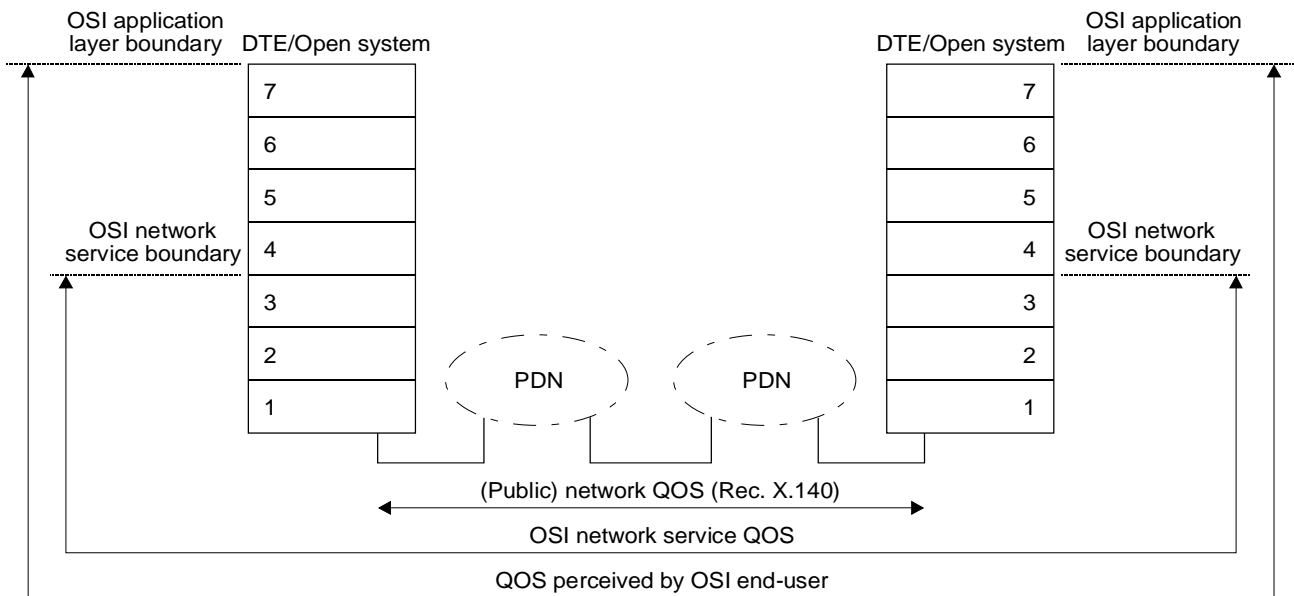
OSI application layer boundary

DTE/Open system

DTE/Open system

OSI application layer boundary

7

6

5

OSI network service boundary

4

3

2

1

7

6

5

4

OSI network service boundary

3

2

1

PDN

PDN

(Public) network QOS (Rec. X.140)

OSI network service QOS

QOS perceived by OSI end-user